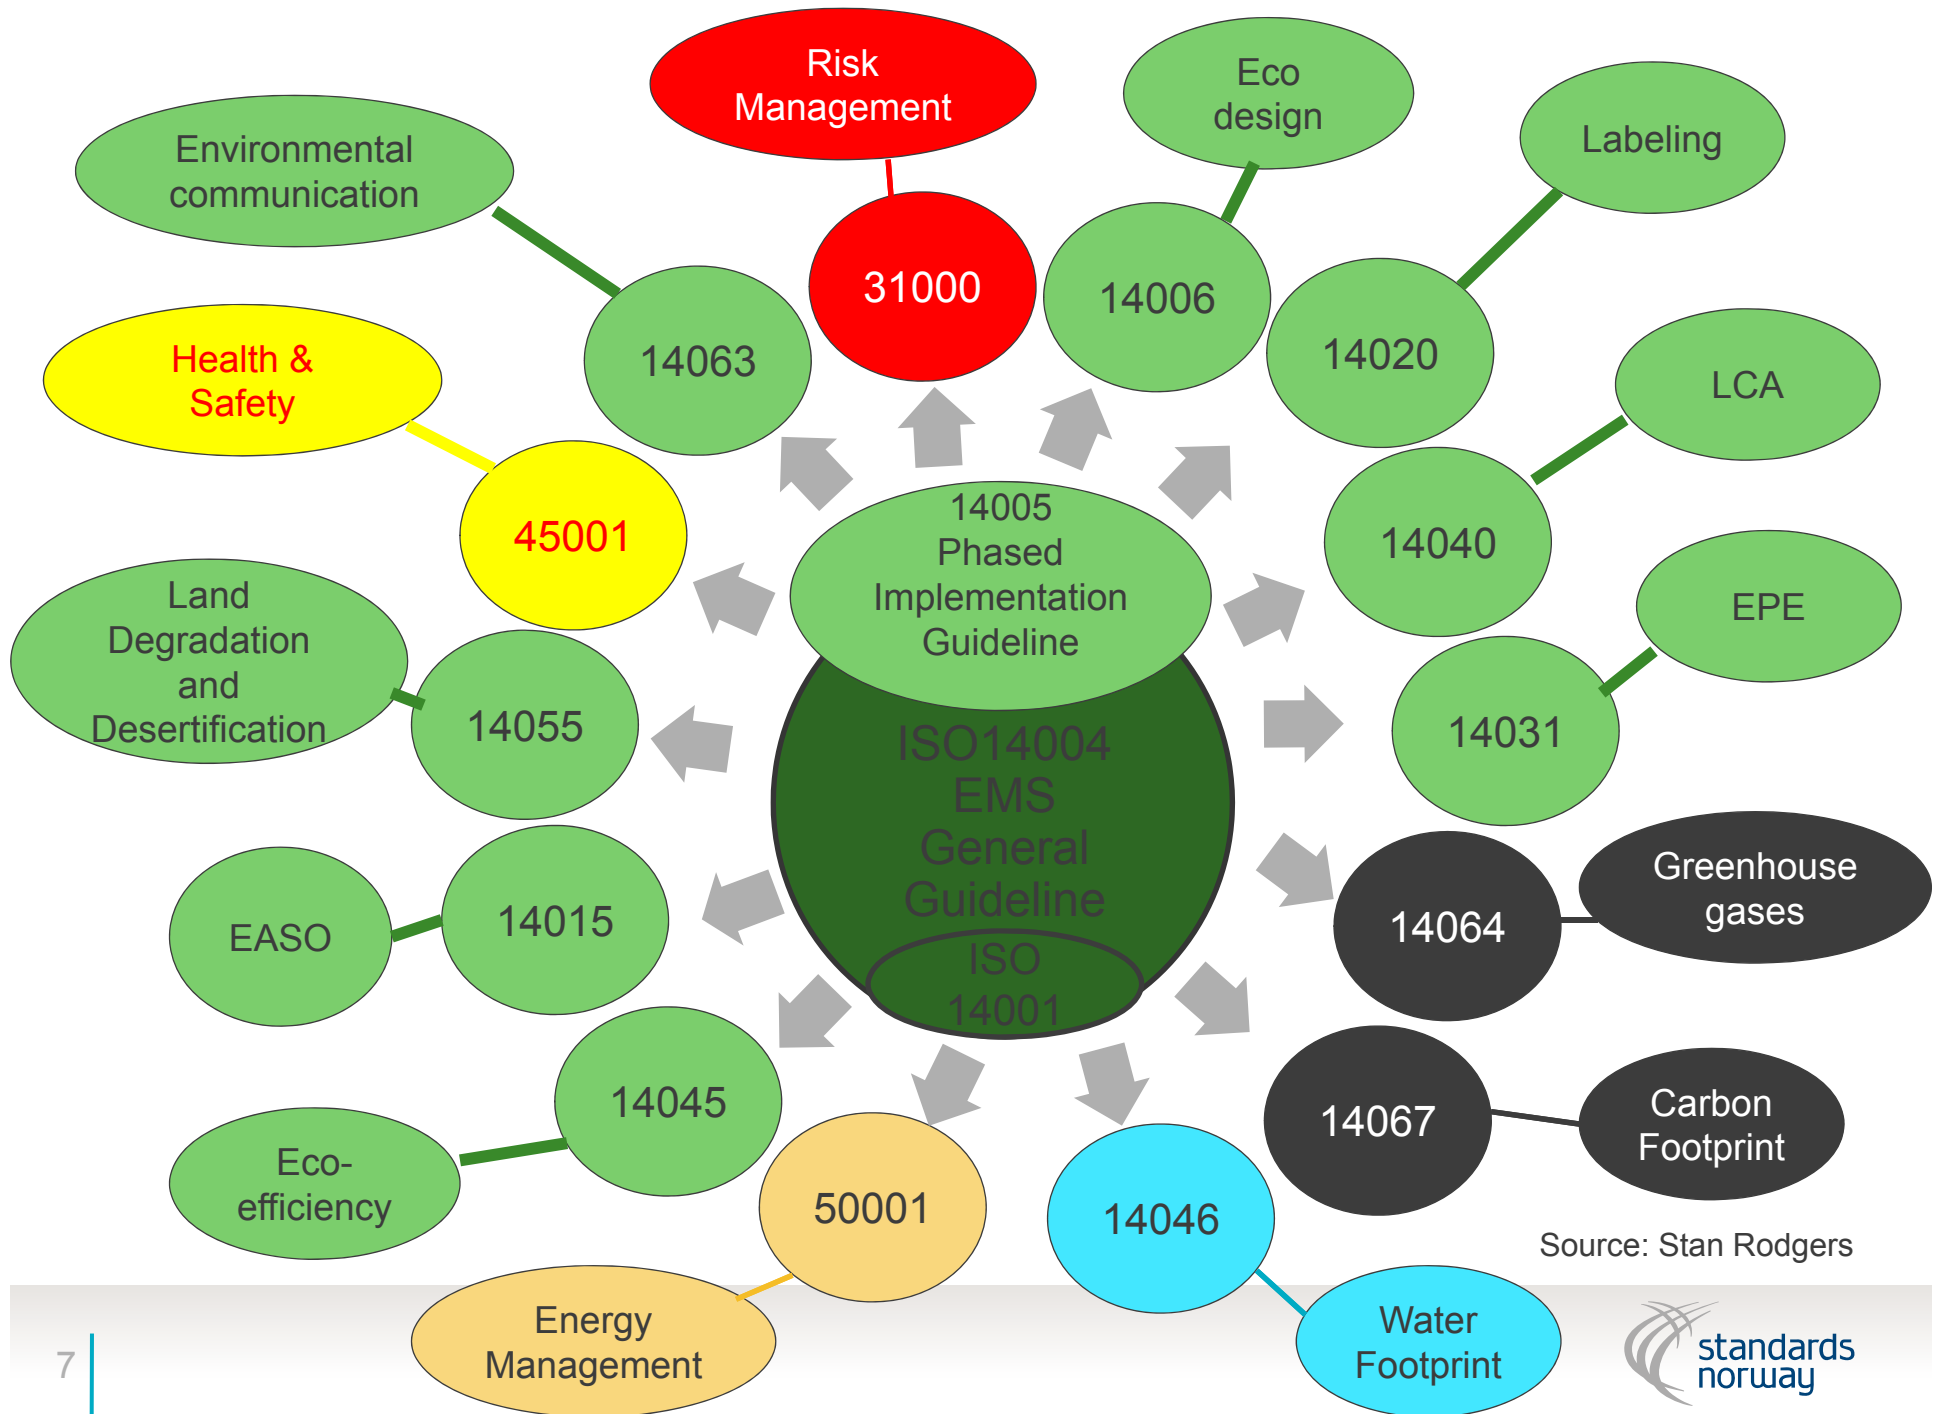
Risk Management

31000

Eco design

14006

Labeling

14020

Environmental communication

14063

Health & Safety

45001

LCA

14040

14005 Phased Implementation Guideline

EPE

14031

Land Degradation and Desertification

14055

ISO14004 EMS General Guideline

ISO 14001

EASO

14015

14064

Greenhouse gases

14045

Eco-efficiency

50001

14067

Carbon Footprint

14046

Source: Stan Rodgers

Energy Management

Water Footprint

7

standards norway